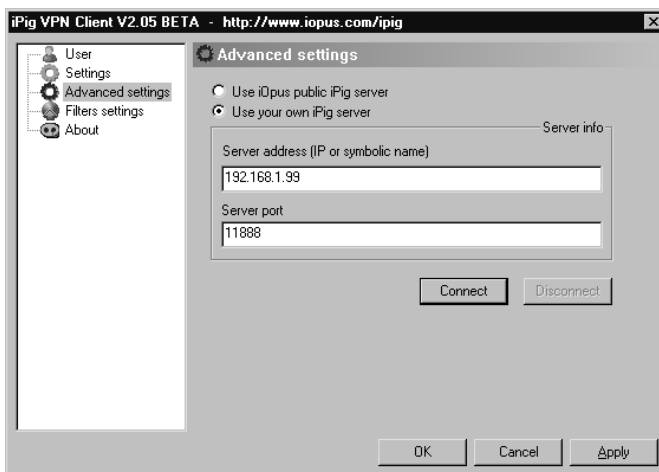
iPig VPN Client V2.05 BETA - http://www.iopus.com/ipig

User
Settings
Advanced settings
Filters settings
About

Advanced settings

Use iOpus public iPig server
Use your own iPig server

Server info

Server address (IP or symbolic name)
192.168.1.99

Server port
11888

Connect
Disconnect

OK
Cancel
Apply